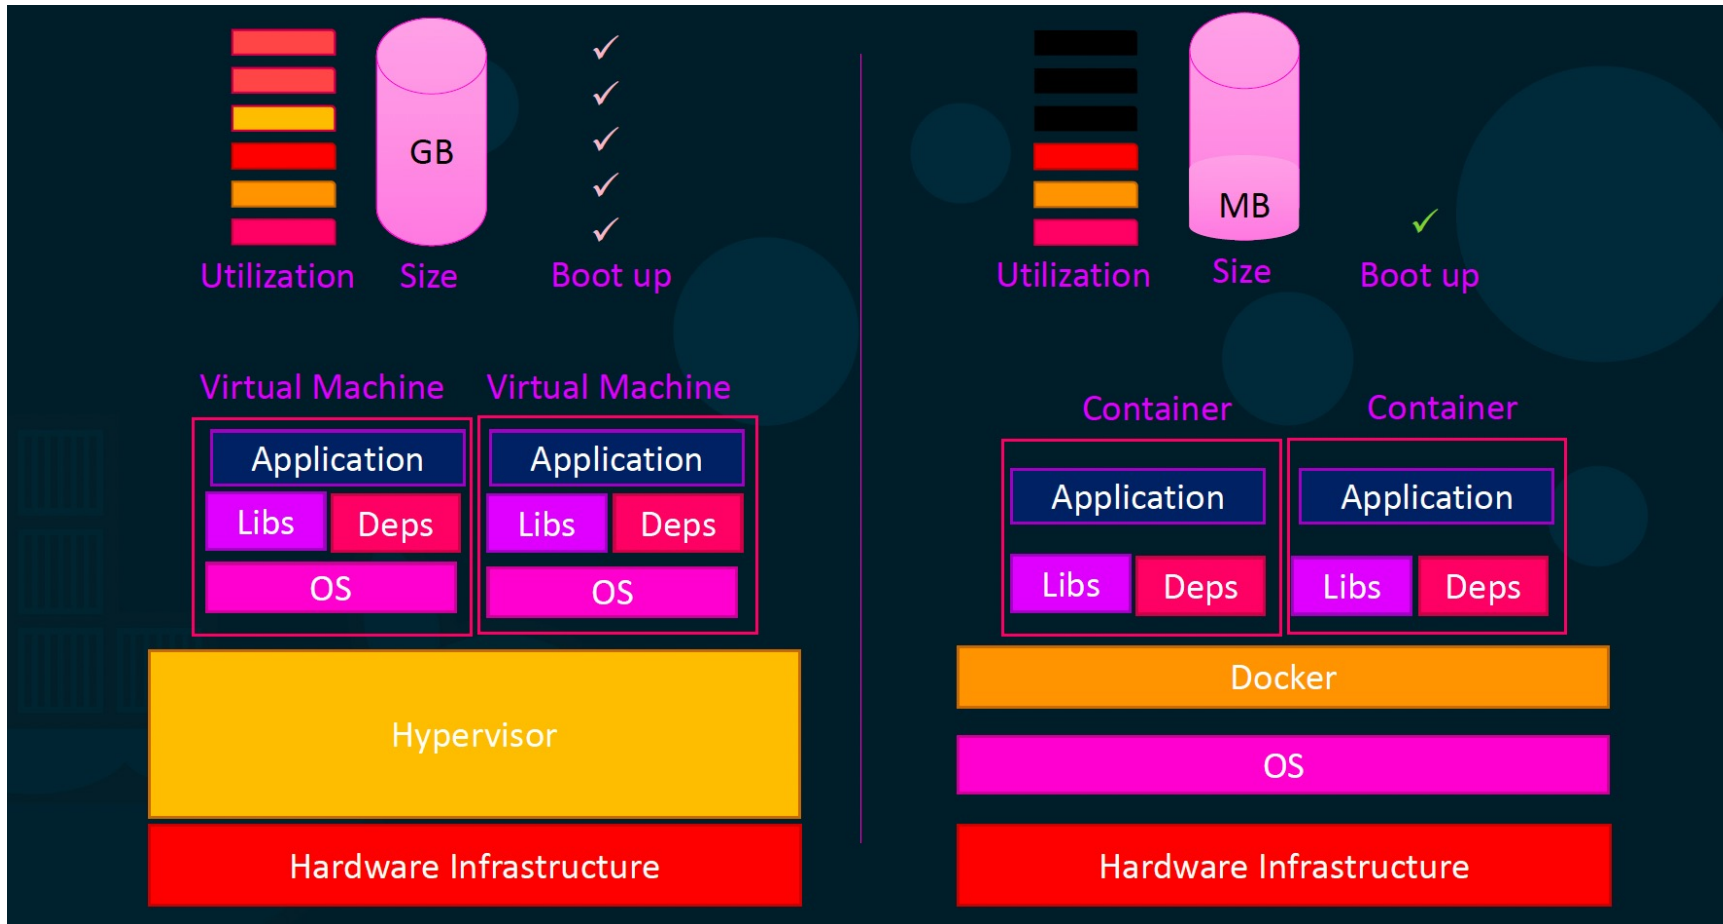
GB

✓
✓
✓
✓
✓

Utilization Size Boot up

Virtual Machine Virtual Machine

Application
Libs Deps
OS

Application
Libs Deps
OS

Hypervisor

Hardware Infrastructure

MB

✓

Utilization Size Boot up

Container Container

Application
Libs Deps

Application
Libs Deps

Docker

OS

Hardware Infrastructure